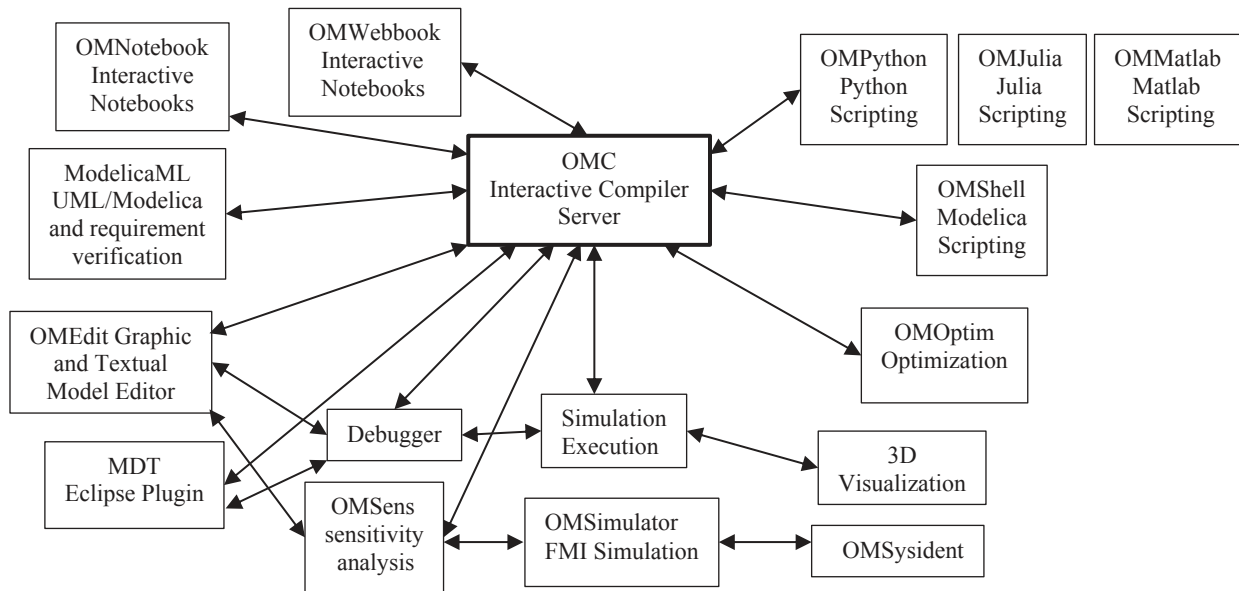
OMNotebook Interactive Notebooks

OMWebbook Interactive Notebooks

OMPython Python Scripting

OMJulia Julia Scripting

OMMatlab Matlab Scripting

ModelicaML UML/Modelica and requirement verification

OMC Interactive Compiler Server

OMShell Modelica Scripting

OMEdit Graphic and Textual Model Editor

OMOptim Optimization

Debugger

Simulation Execution

3D Visualization

MDT Eclipse Plugin

OMSens sensitivity analysis

OMSimulator FMI Simulation

OMSysident